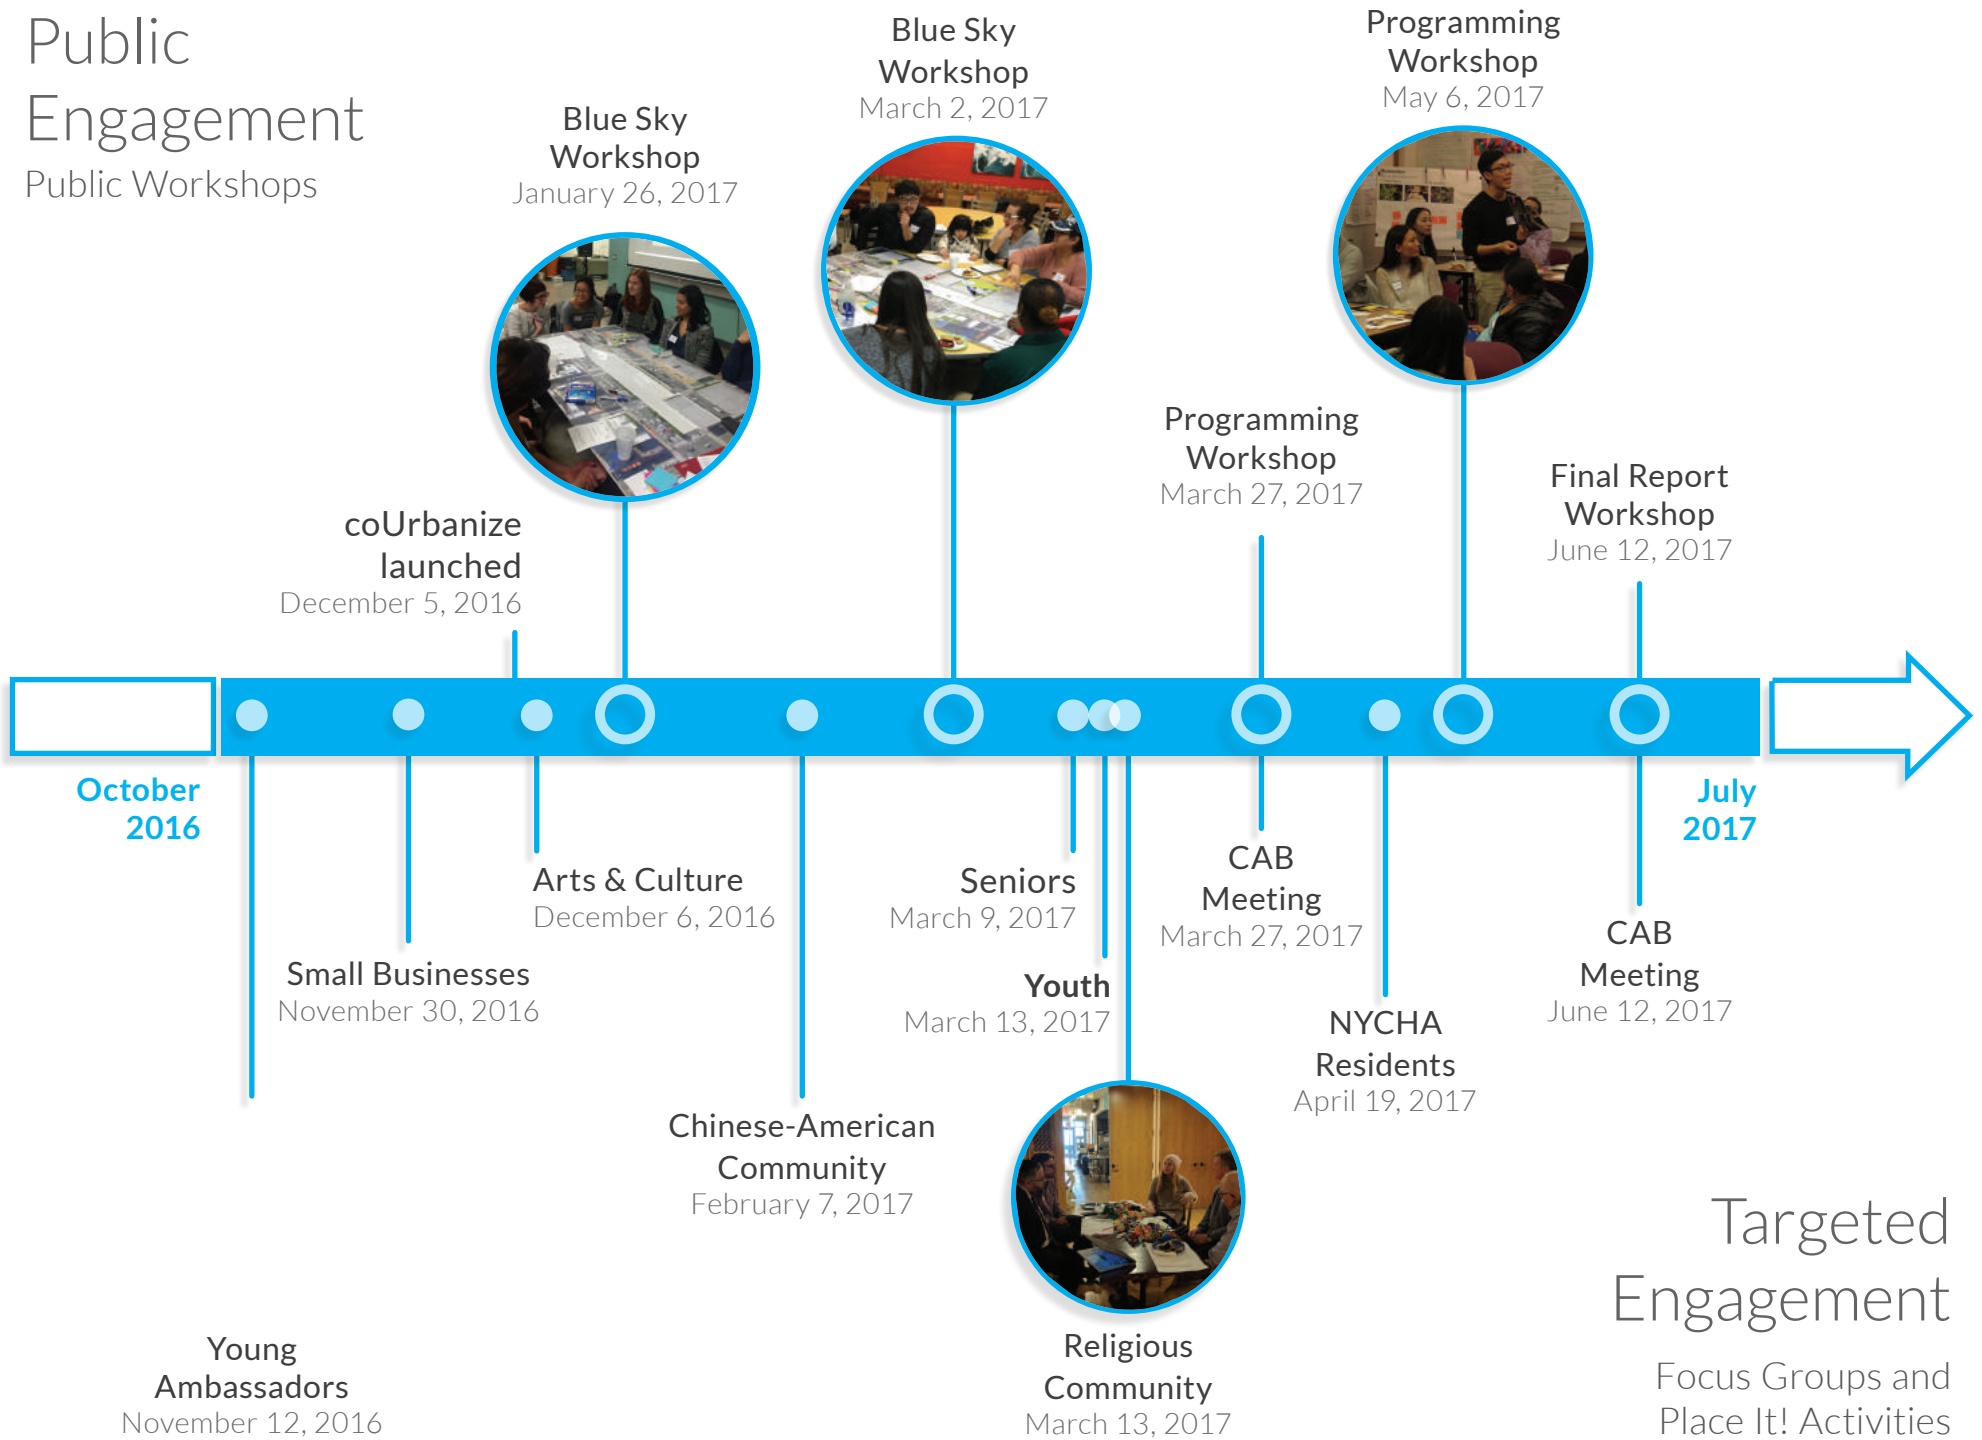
Public Engagement
Public Workshops

Blue Sky Workshop
January 26, 2017

Blue Sky Workshop
March 2, 2017

Programming Workshop
May 6, 2017

coUrbanize launched
December 5, 2016

Programming Workshop
March 27, 2017

Final Report Workshop
June 12, 2017

October 2016

July 2017

Arts & Culture
December 6, 2016

Seniors
March 9, 2017

CAB Meeting
March 27, 2017

CAB Meeting
June 12, 2017

Small Businesses
November 30, 2016

Youth
March 13, 2017

NYCHA Residents
April 19, 2017

Chinese-American Community
February 7, 2017

Religious Community
March 13, 2017

Young Ambassadors
November 12, 2016

Targeted Engagement
Focus Groups and Place It! Activities